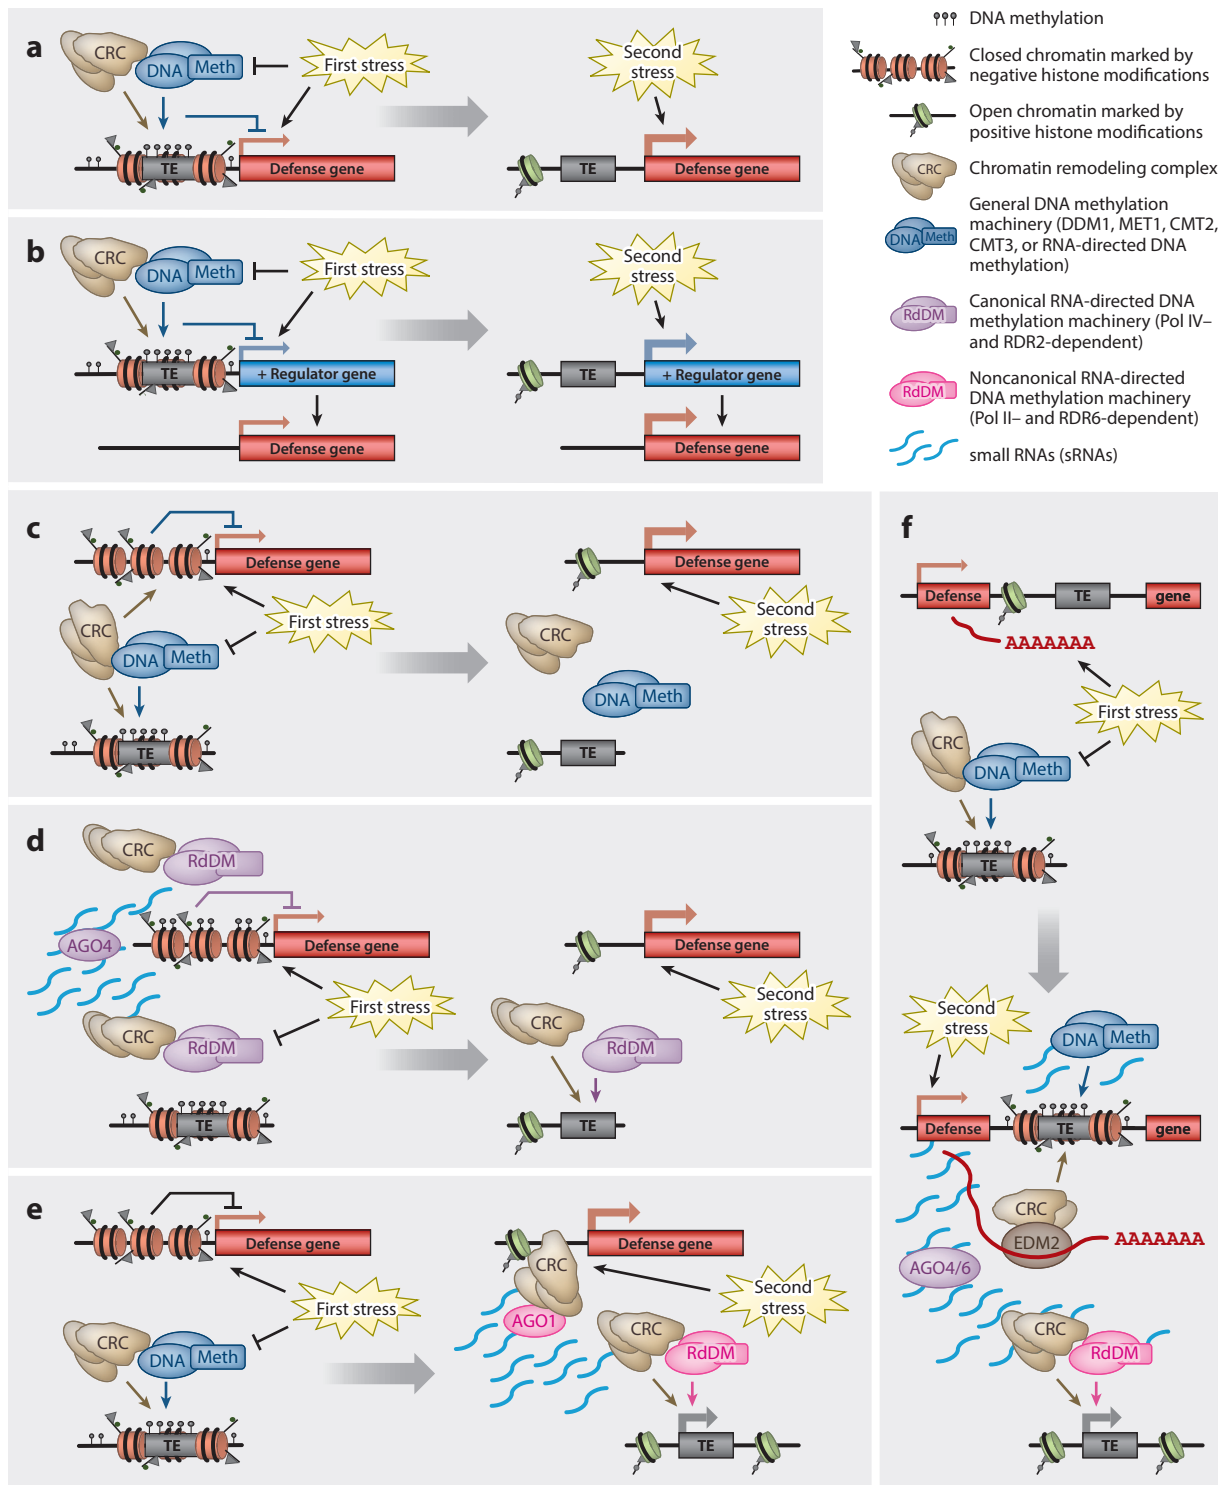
a

CRC
DNA Meth
First stress
TE
Defense gene

Second stress
TE
Defense gene

b

CRC
DNA Meth
First stress
TE
+ Regulator gene
Defense gene

Second stress
TE
+ Regulator gene
Defense gene

DNA methylation
Closed chromatin marked by negative histone modifications
Open chromatin marked by positive histone modifications
CRC Chromatin remodeling complex
DNA Meth General DNA methylation machinery (DDM1, MET1, CMT2, CMT3, or RNA-directed DNA methylation)
RdDM Canonical RNA-directed DNA methylation machinery (Pol IV– and RDR2-dependent)
RdDM Noncanonical RNA-directed DNA methylation machinery (Pol II– and RDR6-dependent)
small RNAs (sRNAs)

c

Defense gene
CRC
First stress
DNA Meth
TE

Defense gene
Second stress
CRC
DNA Meth
TE

d

CRC
RdDM
AGO4
Defense gene
First stress
CRC
RdDM
TE

Defense gene
Second stress
CRC
RdDM
TE

e

Defense gene
First stress
CRC
DNA Meth
TE

Defense gene
CRC
AGO1
Second stress
CRC
RdDM
TE

f

Defense
TE
gene
AAAAAAA
First stress
CRC
DNA Meth
TE

Second stress
DNA Meth
Defense
TE
gene
CRC
EDM2
AAAAAAA
AGO4/6
CRC
RdDM
TE